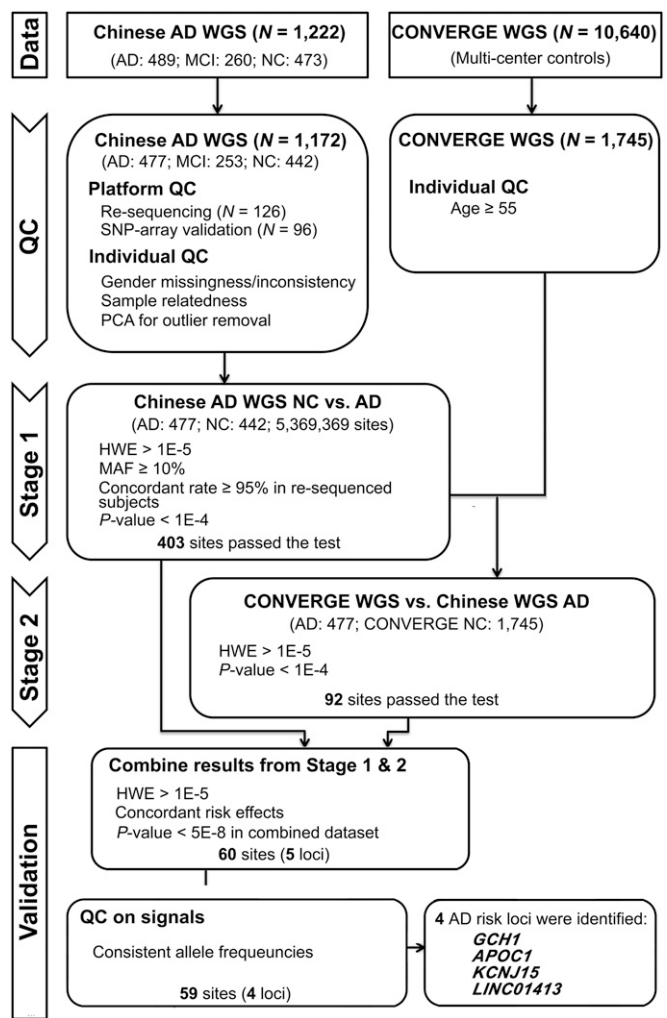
Data

Chinese AD WGS ($N$ = 1,222)
(AD: 489; MCI: 260; NC: 473)

CONVERGE WGS ($N$ = 10,640)
(Multi-center controls)

QC

Chinese AD WGS ($N$ = 1,172)
(AD: 477; MCI: 253; NC: 442)
Platform QC
Re-sequencing ($N$ = 126)
SNP-array validation ($N$ = 96)
Individual QC
Gender missingness/inconsistency
Sample relatedness
PCA for outlier removal

CONVERGE WGS ($N$ = 1,745)
Individual QC
Age ≥ 55

Stage 1

Chinese AD WGS NC vs. AD
(AD: 477; NC: 442; 5,369,369 sites)
HWE > 1E-5
MAF ≥ 10%
Concordant rate ≥ 95% in re-sequenced subjects
$P$-value < 1E-4
403 sites passed the test

Stage 2

CONVERGE WGS vs. Chinese WGS AD
(AD: 477; CONVERGE NC: 1,745)
HWE > 1E-5
$P$-value < 1E-4
92 sites passed the test

Validation

Combine results from Stage 1 & 2
HWE > 1E-5
Concordant risk effects
$P$-value < 5E-8 in combined dataset
60 sites (5 loci)

QC on signals
Consistent allele frequencies
59 sites (4 loci)

4 AD risk loci were identified:
GCH1
APOC1
KCNJ15
LINC01413